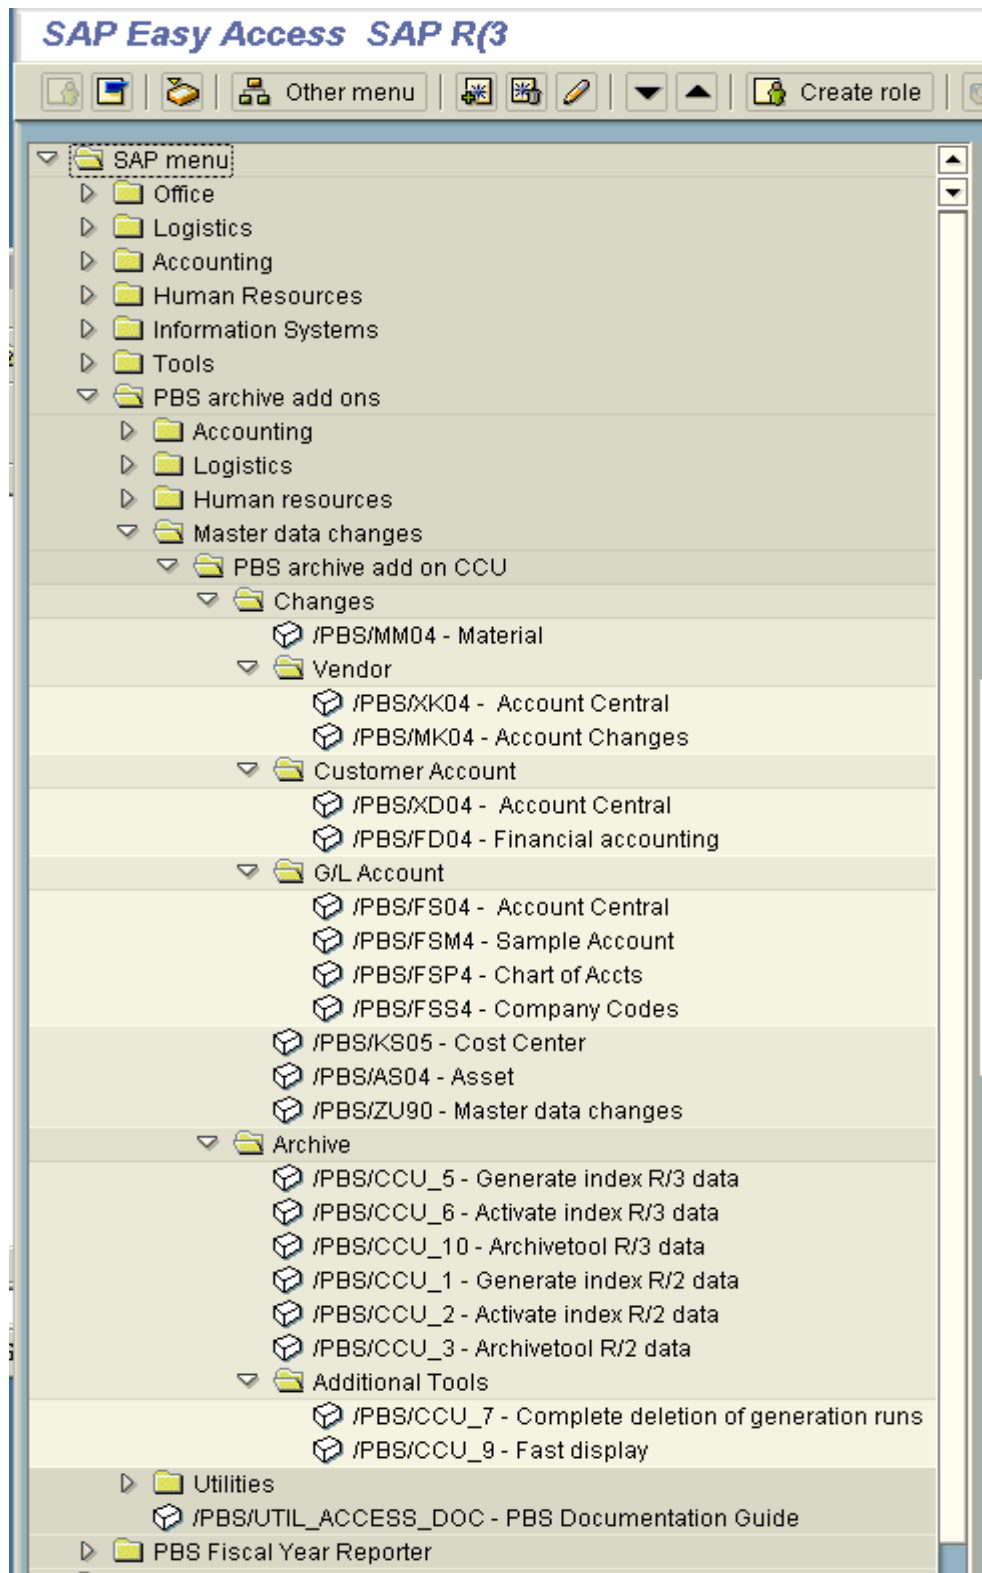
SAP Easy Access SAP R/3

Other menu

Create role

SAP menu
Office
Logistics
Accounting
Human Resources
Information Systems
Tools
PBS archive add ons
Accounting
Logistics
Human resources
Master data changes
PBS archive add on CCU
Changes
/PBS/MM04 - Material
Vendor
/PBS/XK04 - Account Central
/PBS/MK04 - Account Changes
Customer Account
/PBS/XD04 - Account Central
/PBS/FD04 - Financial accounting
G/L Account
/PBS/FS04 - Account Central
/PBS/FSM4 - Sample Account
/PBS/FSP4 - Chart of Accts
/PBS/FSS4 - Company Codes
/PBS/KS05 - Cost Center
/PBS/AS04 - Asset
/PBS/ZU90 - Master data changes
Archive
/PBS/CCU_5 - Generate index R/3 data
/PBS/CCU_6 - Activate index R/3 data
/PBS/CCU_10 - Archivetool R/3 data
/PBS/CCU_1 - Generate index R/2 data
/PBS/CCU_2 - Activate index R/2 data
/PBS/CCU_3 - Archivetool R/2 data
Additional Tools
/PBS/CCU_7 - Complete deletion of generation runs
/PBS/CCU_9 - Fast display
Utilities
/PBS/UTIL_ACCESS_DOC - PBS Documentation Guide
PBS Fiscal Year Reporter